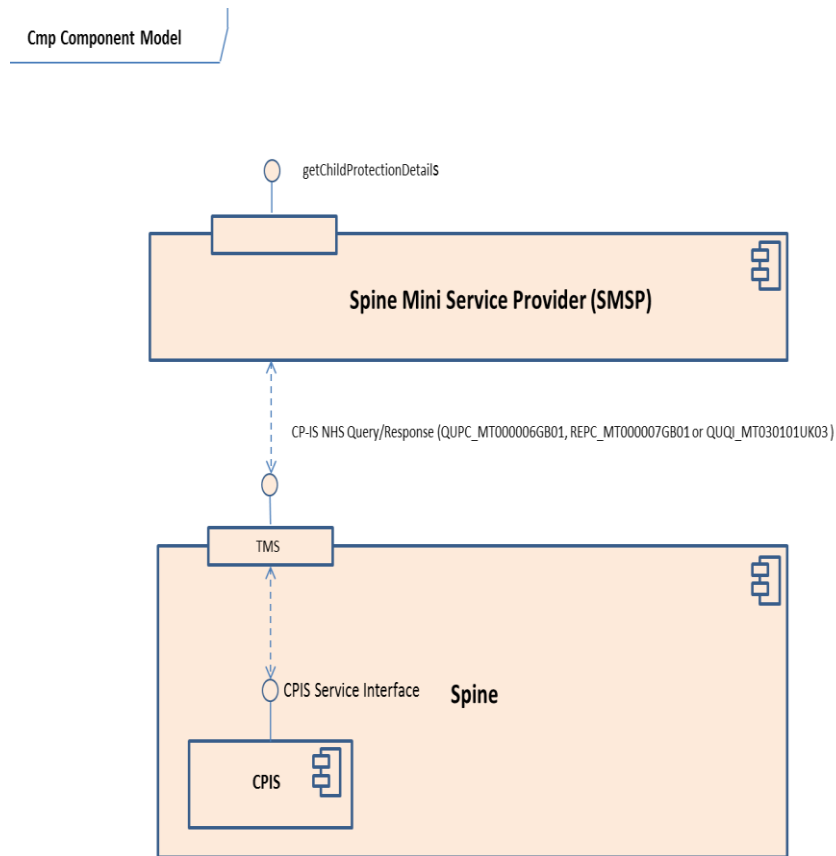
Cmp Component Model

getChildProtectionDetailS

Spine Mini Service Provider (SMSP)

CP-IS NHS Query/Response (QUPC_MT000006GB01, REPC_MT000007GB01 or QUQI_MT030101UK03 )

TMS

CPIS Service Interface

Spine

CPIS